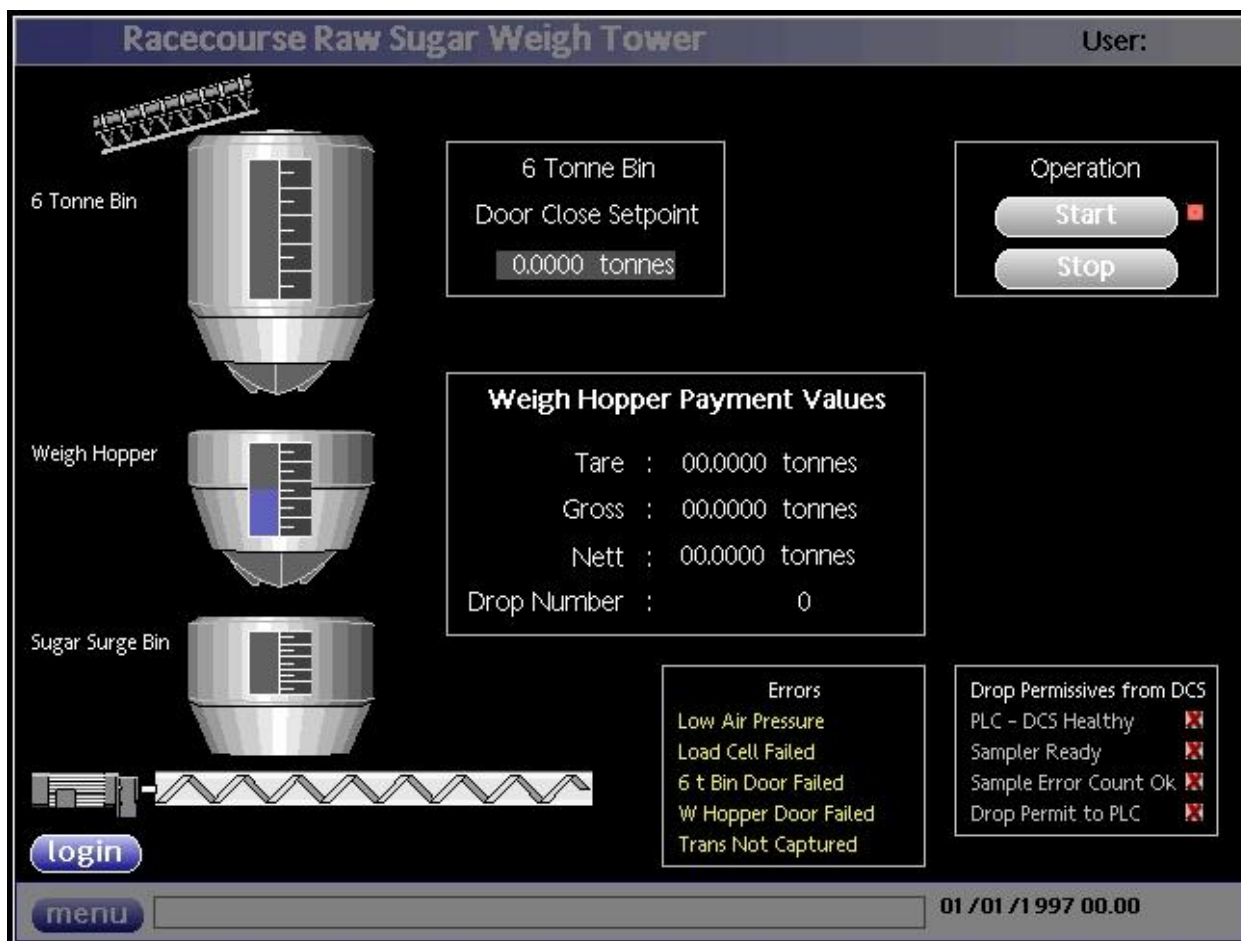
Racecourse Raw Sugar Weigh Tower

User:

6 Tonne Bin

6 Tonne Bin
Door Close Setpoint
0.0000 tonnes

Operation
Start
Stop

Weigh Hopper Payment Values
Tare : 00.0000 tonnes
Gross : 00.0000 tonnes
Nett : 00.0000 tonnes
Drop Number : 0

Weigh Hopper

Sugar Surge Bin

Errors
Low Air Pressure
Load Cell Failed
6 t Bin Door Failed
W Hopper Door Failed
Trans Not Captured

Drop Permissives from DCS
PLC - DCS Healthy
Sampler Ready
Sample Error Count Ok
Drop Permit to PLC

login

menu

01/01/1997 00.00